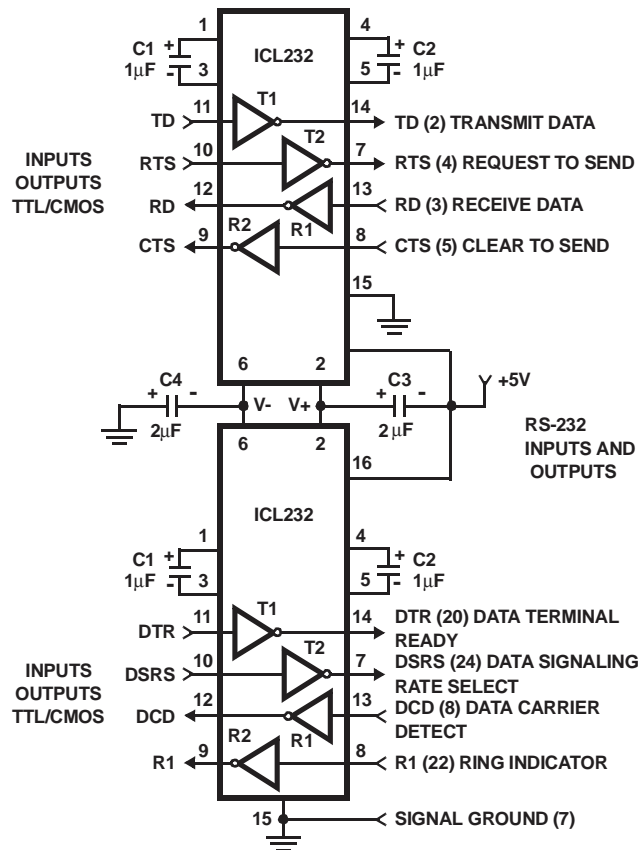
ICL232

1
C1 + 1μF - 3
4
+ C2 - 1μF 5

TD 11 T1 14 TD (2) TRANSMIT DATA
RTS 10 T2 7 RTS (4) REQUEST TO SEND
RD 12 R1 13 RD (3) RECEIVE DATA
CTS 9 R2 8 CTS (5) CLEAR TO SEND

INPUTS OUTPUTS TTL/CMOS

15

6 2
C4 + - 2μF V- V+ C3 + - 2μF +5V

RS-232 INPUTS AND OUTPUTS

6 2 16

ICL232

1
C1 + 1μF - 3
4
+ C2 - 1μF 5

DTR 11 T1 14 DTR (20) DATA TERMINAL READY
DSRS 10 T2 7 DSRS (24) DATA SIGNALING RATE SELECT
DCD 12 R1 13 DCD (8) DATA CARRIER DETECT
R1 9 R2 8 R1 (22) RING INDICATOR

INPUTS OUTPUTS TTL/CMOS

15 SIGNAL GROUND (7)